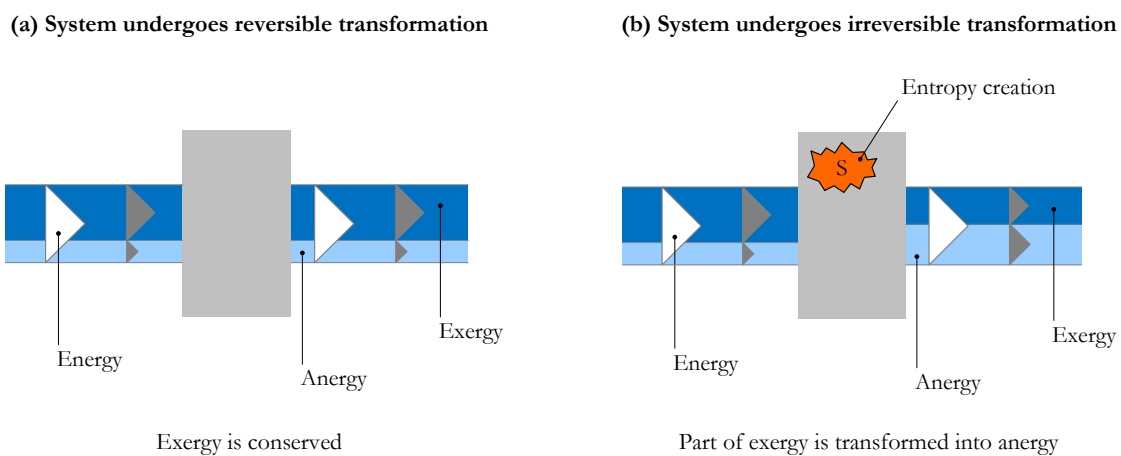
(a) System undergoes reversible transformation

Energy

Anergy

Exergy

Exergy is conserved

(b) System undergoes irreversible transformation

Entropy creation

S

Energy

Anergy

Exergy

Part of exergy is transformed into anergy